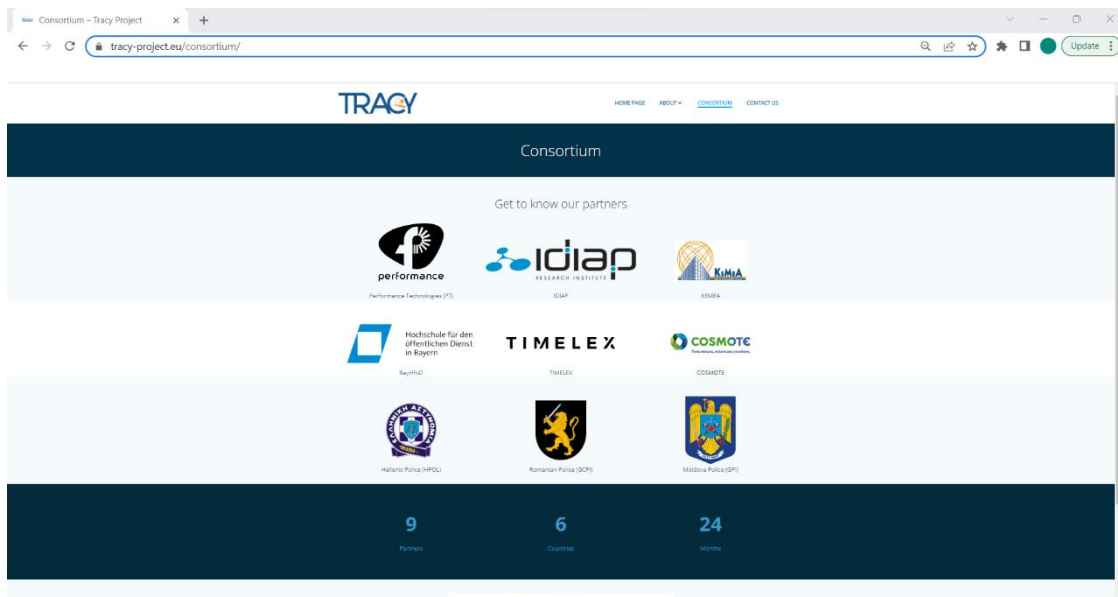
Consortium – Tracy Project

tracy-project.eu/consortium/

Update

TRACY

HOME PAGE ABOUT CONSORTIUM CONTACT US

Consortium

Get to know our partners

performance

Performance Technologies (PT)

IDIAP RESEARCH INSTITUTE

IDIAP

KEMEA

KEMEA

Hochschule für den öffentlichen Dienst in Bayern

BayHfoD

TIMELEX

TIMELEX

COSMOTE

COSMOTE

Hellenic Police (HPOL)

Romanian Police (GCPI)

Moldova Police (GPI)

9
Partners

6
Countries

24
Months